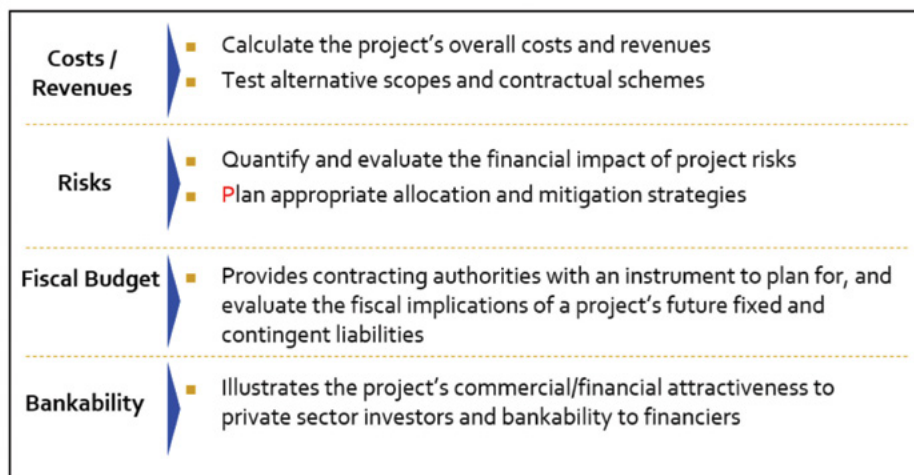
Costs / Revenues

- Calculate the project's overall costs and revenues
- Test alternative scopes and contractual schemes

Risks

- Quantify and evaluate the financial impact of project risks
- Plan appropriate allocation and mitigation strategies

Fiscal Budget

- Provides contracting authorities with an instrument to plan for, and evaluate the fiscal implications of a project's future fixed and contingent liabilities

Bankability

- Illustrates the project's commercial/financial attractiveness to private sector investors and bankability to financiers